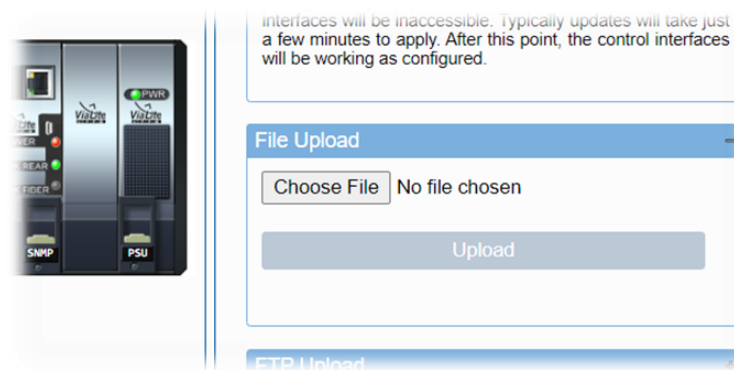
ViaLite
WER
REAR
FIDER
SNMP
ViaLite
PWR
ViaLite
PSU

interfaces will be inaccessible. Typically updates will take just a few minutes to apply. After this point, the control interfaces will be working as configured.

File Upload

Choose File No file chosen

Upload

FTP Upload